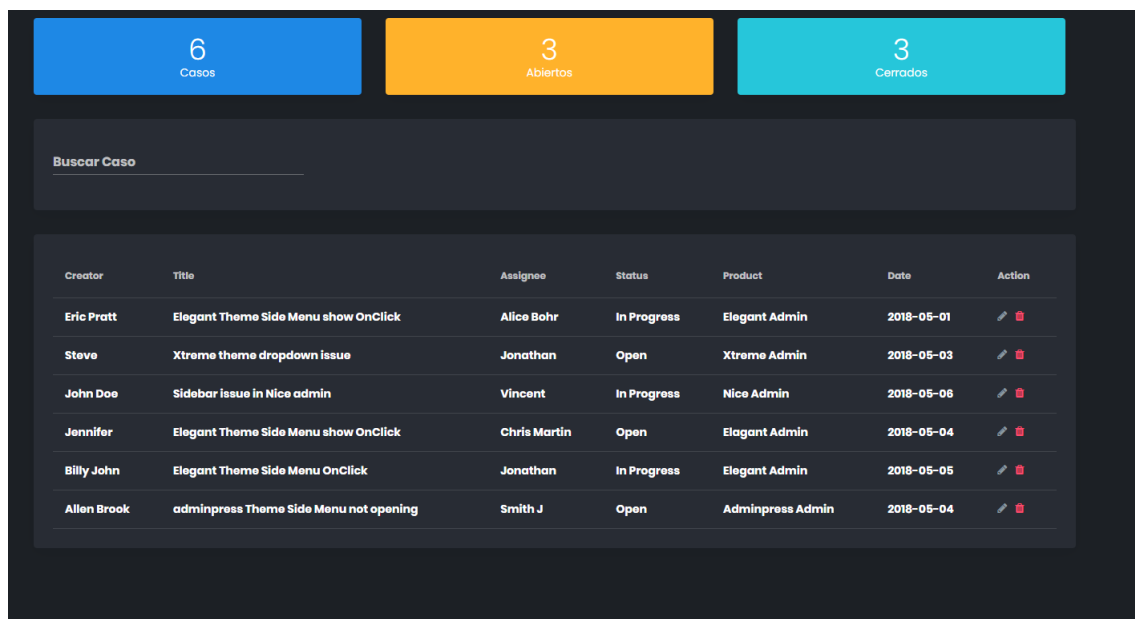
6
Casos

3
Abiertos

3
Cerrados

Buscar Caso

| Creator | Title | Assignee | Status | Product | Date | Action |
|---|---|---|---|---|---|---|
| Eric Pratt | Elegant Theme Side Menu show OnClick | Alice Bohr | In Progress | Elegant Admin | 2018-05-01 | |
| Steve | Xtreme theme dropdown issue | Jonathan | Open | Xtreme Admin | 2018-05-03 | |
| John Doe | Sidebar issue in Nice admin | Vincent | In Progress | Nice Admin | 2018-05-06 | |
| Jennifer | Elegant Theme Side Menu show OnClick | Chris Martin | Open | Elagant Admin | 2018-05-04 | |
| Billy John | Elegant Theme Side Menu OnClick | Jonathan | In Progress | Elegant Admin | 2018-05-05 | |
| Allen Brook | adminpress Theme Side Menu not opening | Smith J | Open | Adminpress Admin | 2018-05-04 | |